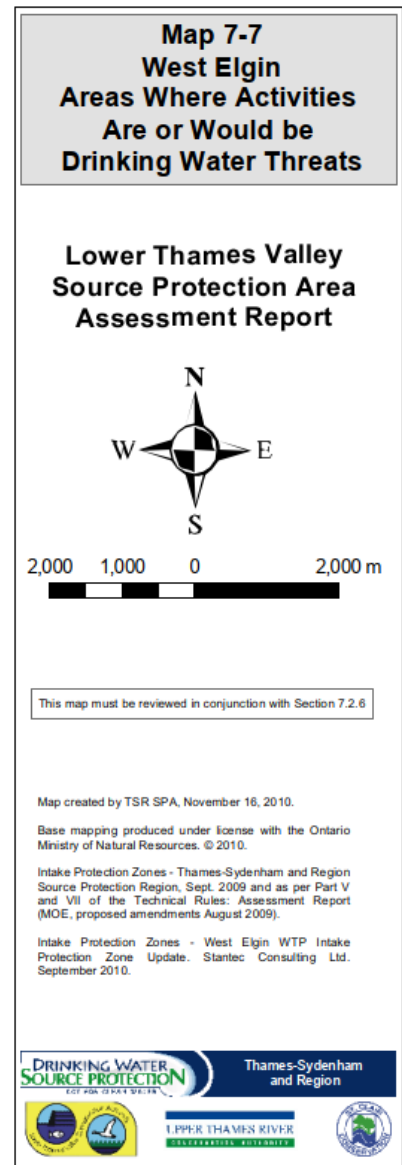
Map 7-7
West Elgin
Areas Where Activities
Are or Would be
Drinking Water Threats

Lower Thames Valley
Source Protection Area
Assessment Report

N
W
E
S

2,000 1,000 0 2,000 m

This map must be reviewed in conjunction with Section 7.2.6

Map created by TSR SPA, November 16, 2010.

Base mapping produced under license with the Ontario Ministry of Natural Resources. © 2010.

Intake Protection Zones - Thames-Sydenham and Region Source Protection Region, Sept. 2009 and as per Part V and VII of the Technical Rules: Assessment Report (MOE, proposed amendments August 2009).

Intake Protection Zones - West Elgin WTP Intake Protection Zone Update. Stantec Consulting Ltd. September 2010.

DRINKING WATER SOURCE PROTECTION
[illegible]
Thames-Sydenham and Region

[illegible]
UPPER THAMES RIVER
CONSERVATION AUTHORITY
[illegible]